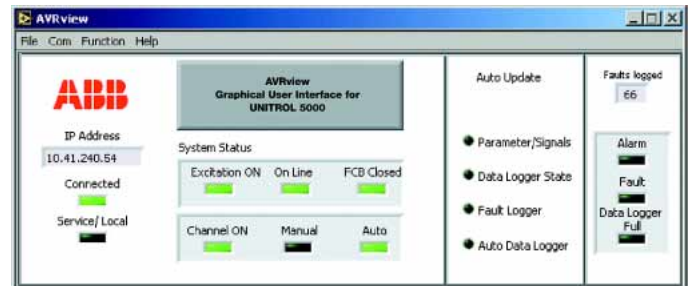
AVRview

File Com Function Help

ABB

AVRview
Graphical User Interface for
UNITROL 5000

IP Address
10.41.240.54

Connected

Service/ Local

System Status

Excitation ON On Line FCB Closed

Channel ON Manual Auto

Auto Update

Parameter/Signals

Data Logger State

Fault Logger

Auto Data Logger

Faults logged
66

Alarm

Fault

Data Logger Full